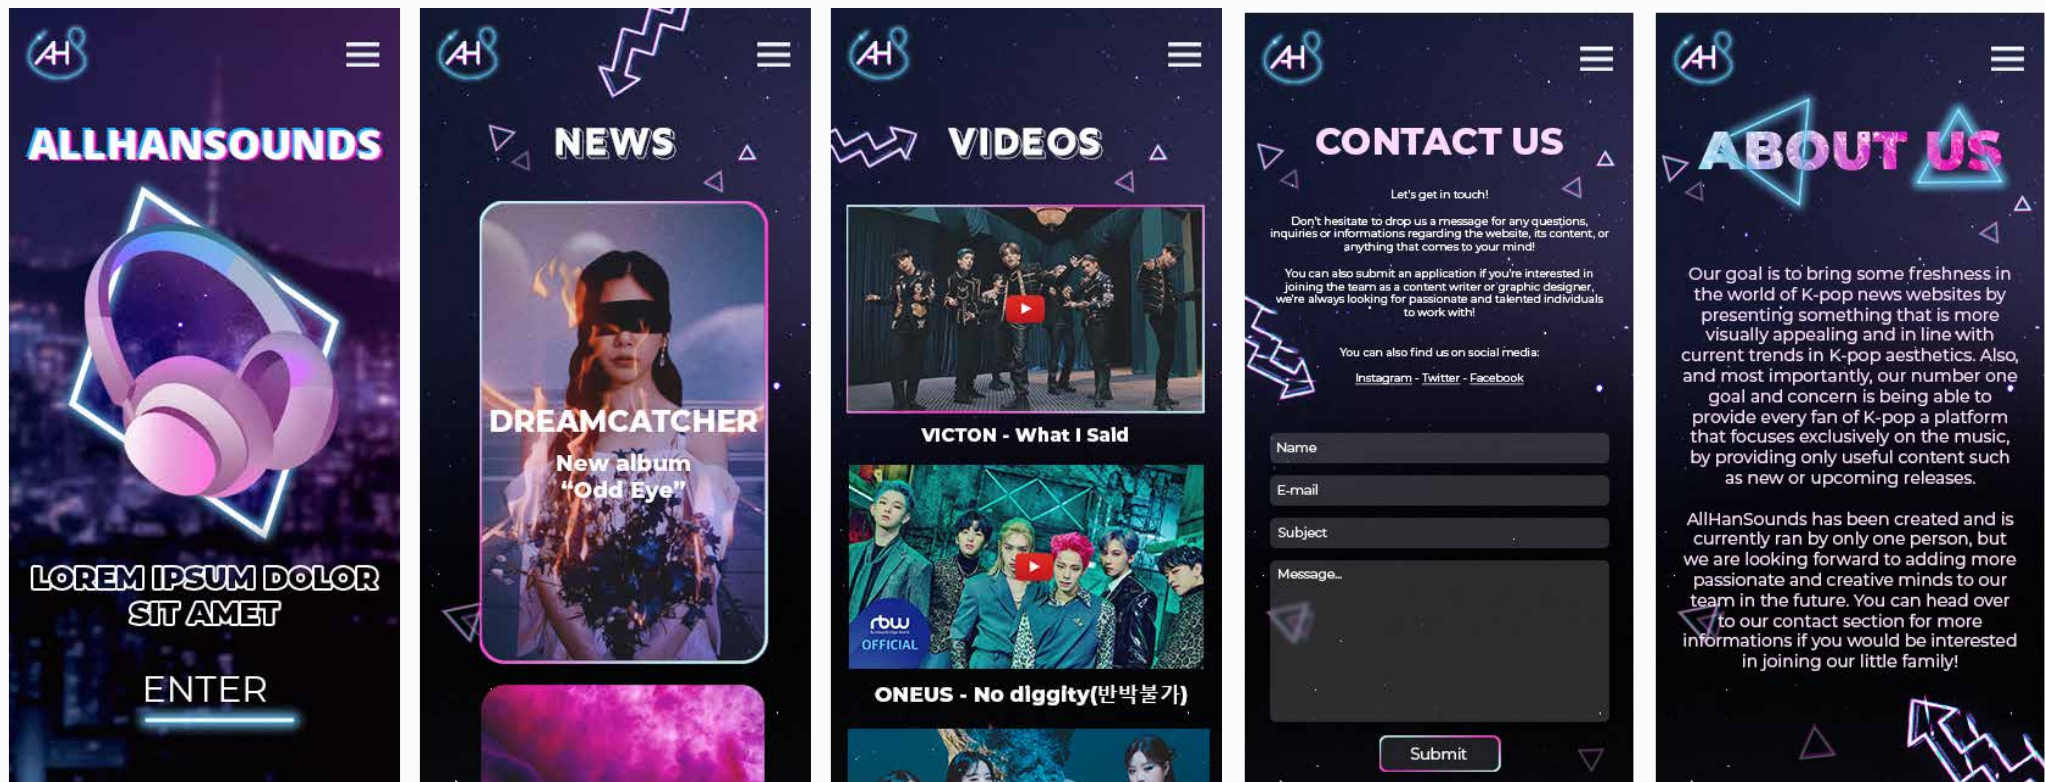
AH

ALLHANSOUNDS

LOREM IPSUM DOLOR SIT AMET

ENTER

AH

NEWS

DREAMCATCHER
New album
"Odd Eye"

AH

VIDEOS

VICTON - What I Said

rbw OFFICIAL

ONEUS - No diggity(반박불가)

AH

CONTACT US

Let's get in touch!

Don't hesitate to drop us a message for any questions, inquiries or informations regarding the website, its content, or anything that comes to your mind!

You can also submit an application if you're interested in joining the team as a content writer or graphic designer, we're always looking for passionate and talented individuals to work with!

You can also find us on social media:

Instagram - Twitter - Facebook

Name

E-mail

Subject

Message...

Submit

AH

ABOUT US

Our goal is to bring some freshness in the world of K-pop news websites by presenting something that is more visually appealing and in line with current trends in K-pop aesthetics. Also, and most importantly, our number one goal and concern is being able to provide every fan of K-pop a platform that focuses exclusively on the music, by providing only useful content such as new or upcoming releases.

AllHanSounds has been created and is currently ran by only one person, but we are looking forward to adding more passionate and creative minds to our team in the future. You can head over to our contact section for more informations if you would be interested in joining our little family!